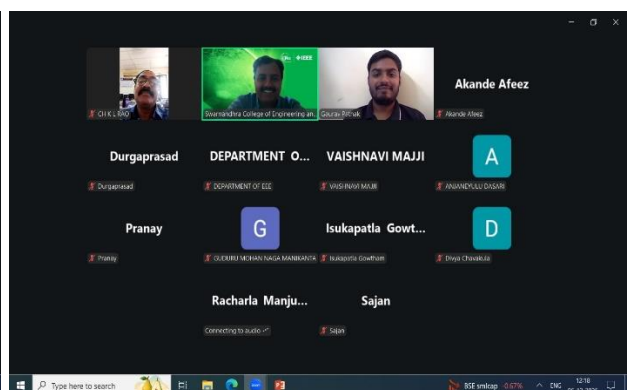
CH K L RAO

Swarnandhra College of Engineering an...

Gaurav Pathak

Akande Afeez

Akande Afeez

Durgaprasad

Durgaprasad

DEPARTMENT O...

DEPARTMENT OF EEE

VAISHNAVI MAJJI

VAISHNAVI MAJJI

A

ANJANEYULU DASARI

Pranay

Pranay

G

GUDURU MOHAN NAGA MANIKANTA

Isukapatla Gowt...

Isukapatla Gowtham

D

Divya Chavakula

Racharla Manju...

Connecting to audio

Sajan

Sajan

Type here to search

BSE smlcap -0.67%

ENG

12:18